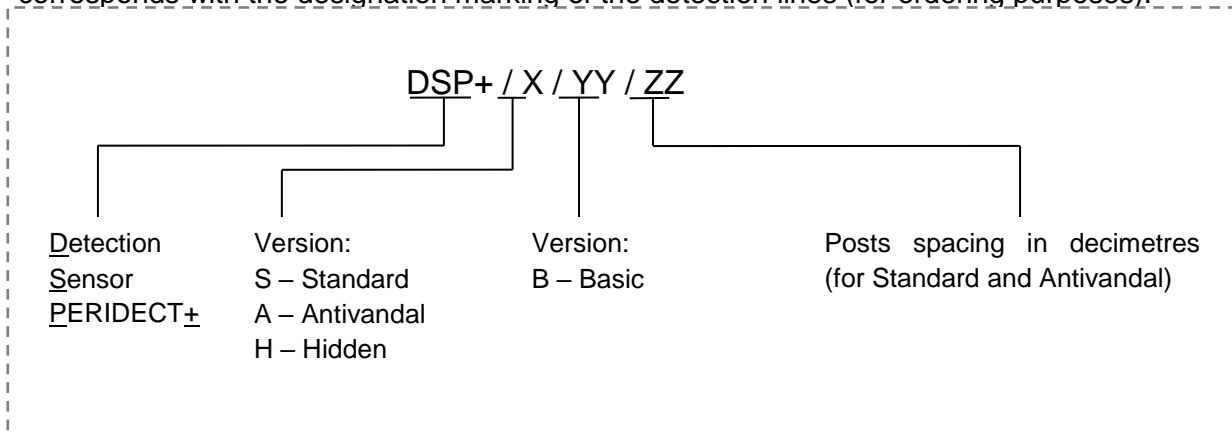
corresponds with the designation marking of the detection lines (for ordering purposes):

DSP+ / X / YY / ZZ

Detection Sensor PERIDECT+

Version:
S – Standard
A – Antivandal
H – Hidden

Version:
B – Basic

Posts spacing in decimetres (for Standard and Antivandal)